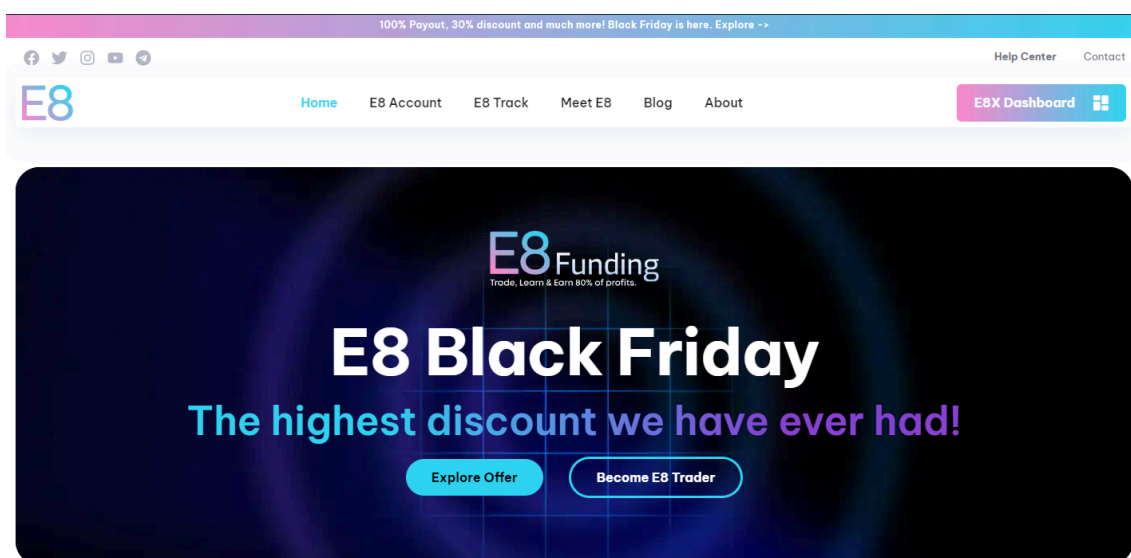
100% Payout, 30% discount and much more! Black Friday is here. Explore ->

Help Center Contact

E8

Home E8 Account E8 Track Meet E8 Blog About

E8X Dashboard

E8 Funding
Trade, Learn & Earn 80% of profits.

E8 Black Friday

The highest discount we have ever had!

Explore Offer

Become E8 Trader